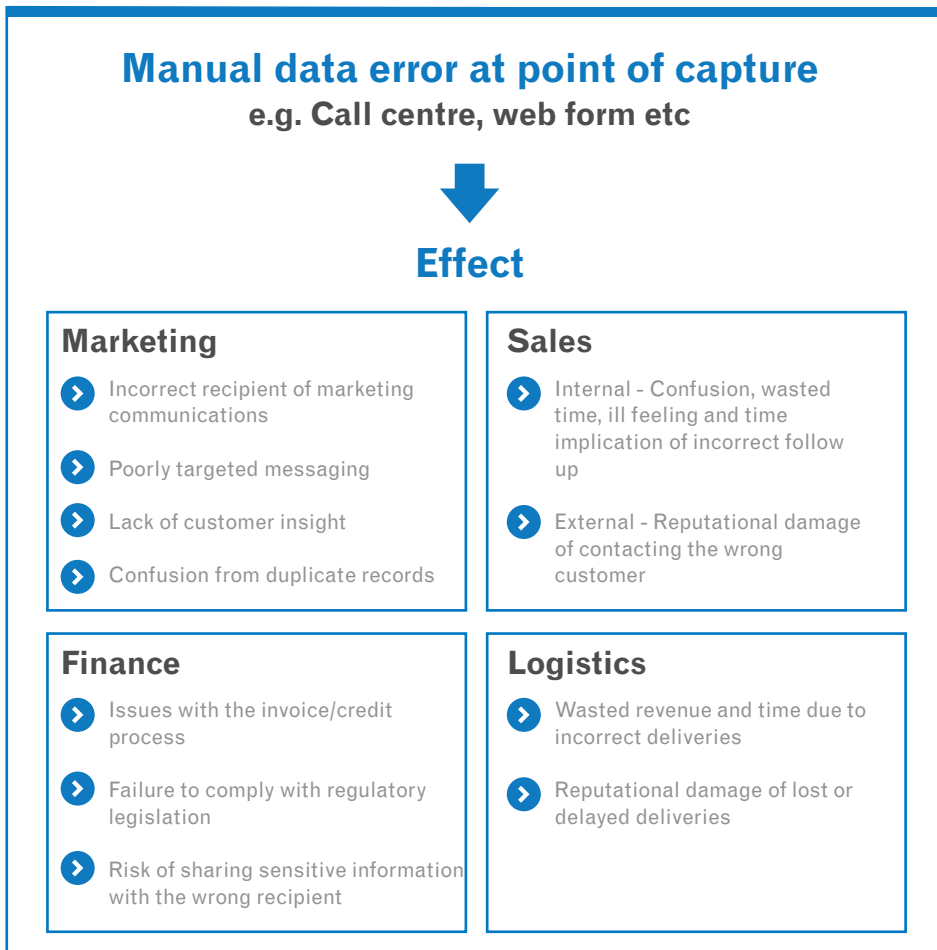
Manual data error at point of capture
e.g. Call centre, web form etc

Effect

Marketing

Incorrect recipient of marketing communications

Poorly targeted messaging

Lack of customer insight

Confusion from duplicate records

Sales

Internal - Confusion, wasted time, ill feeling and time implication of incorrect follow up

External - Reputational damage of contacting the wrong customer

Finance

Issues with the invoice/credit process

Failure to comply with regulatory legislation

Risk of sharing sensitive information with the wrong recipient

Logistics

Wasted revenue and time due to incorrect deliveries

Reputational damage of lost or delayed deliveries